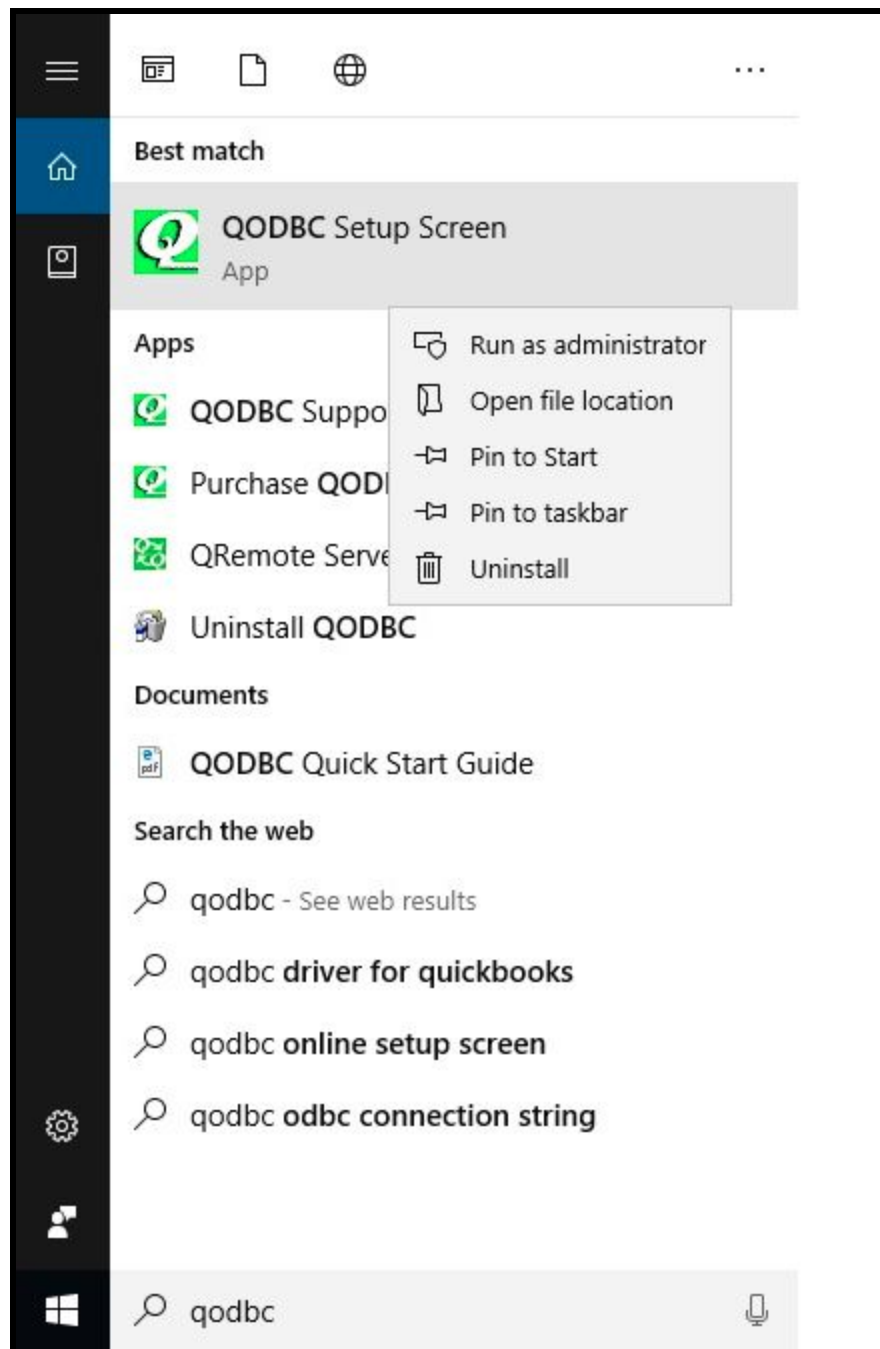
...

Best match

QODBC Setup Screen
App

Apps

QODBC Suppo

Purchase QODI

QRemote Serve

Uninstall QODBC

Run as administrator
Open file location
Pin to Start
Pin to taskbar
Uninstall

Documents

QODBC Quick Start Guide

Search the web

qodbc - See web results

qodbc driver for quickbooks

qodbc online setup screen

qodbc odbc connection string

qodbc